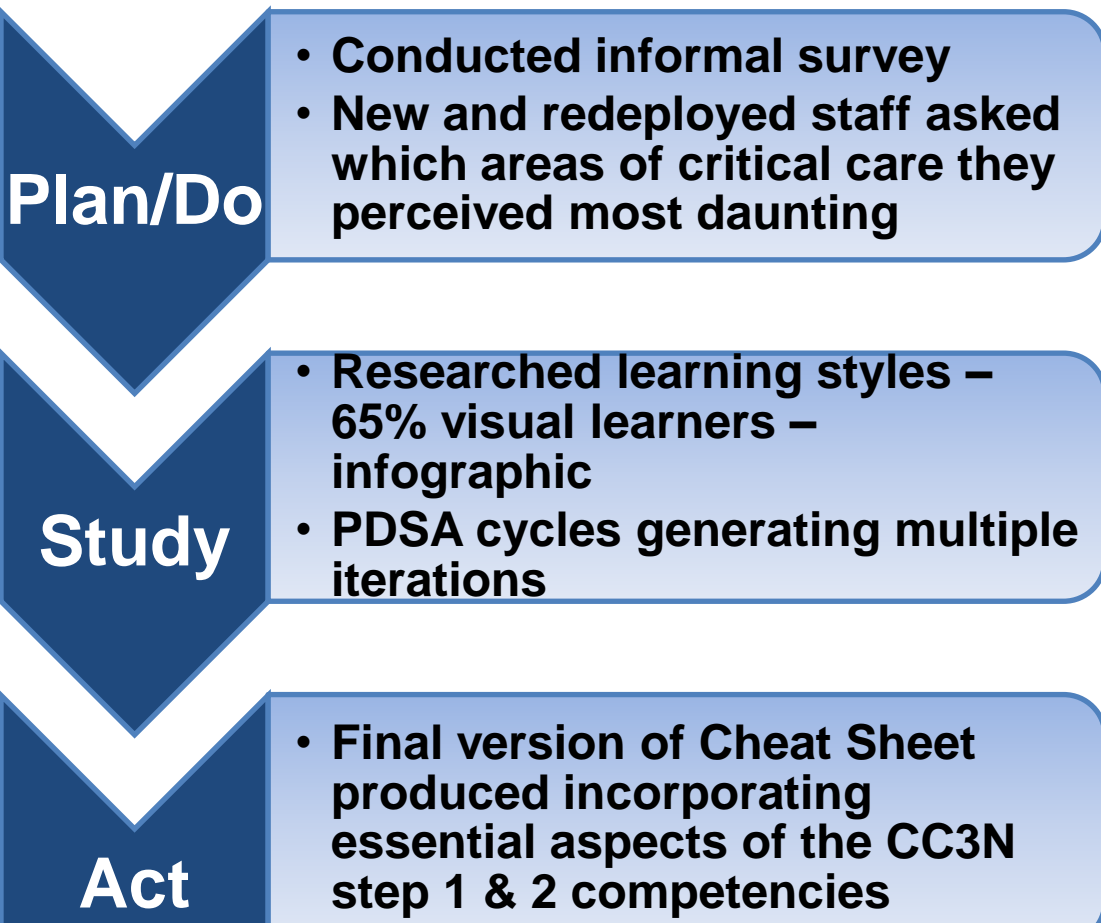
Plan/Do

- Conducted informal survey
- New and redeployed staff asked which areas of critical care they perceived most daunting

Study

- Researched learning styles – 65% visual learners – infographic
- PDSA cycles generating multiple iterations

Act

- Final version of Cheat Sheet produced incorporating essential aspects of the CC3N step 1 & 2 competencies